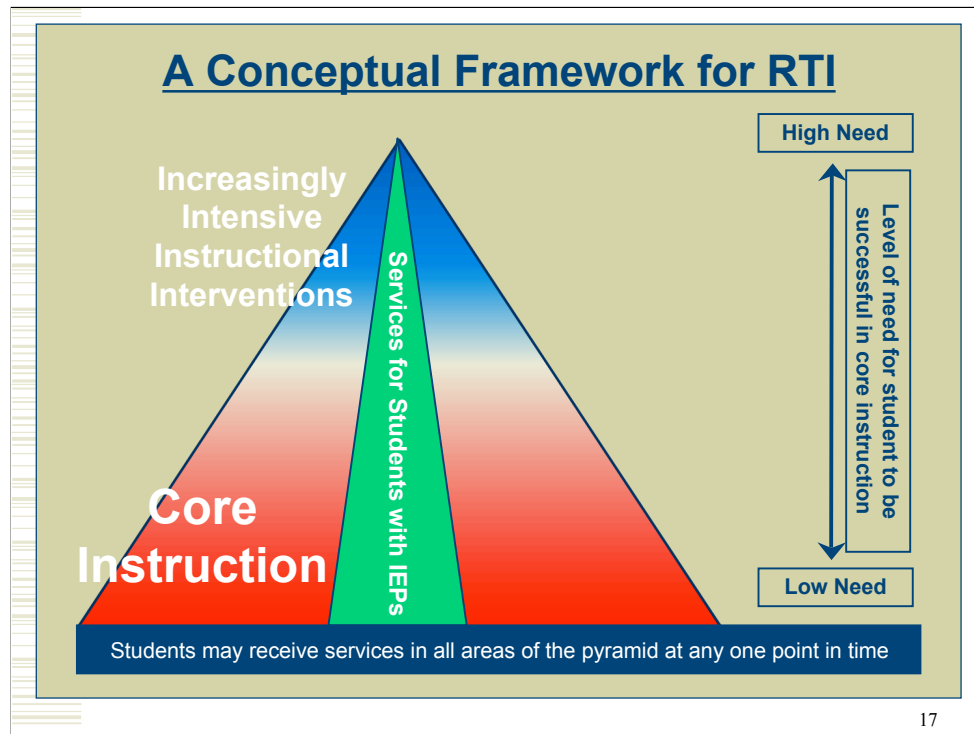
A Conceptual Framework for RTI

High Need

Increasingly Intensive Instructional Interventions

Services for Students with IEPs

Level of need for student to be successful in core instruction

Core Instruction

Low Need

Students may receive services in all areas of the pyramid at any one point in time

17